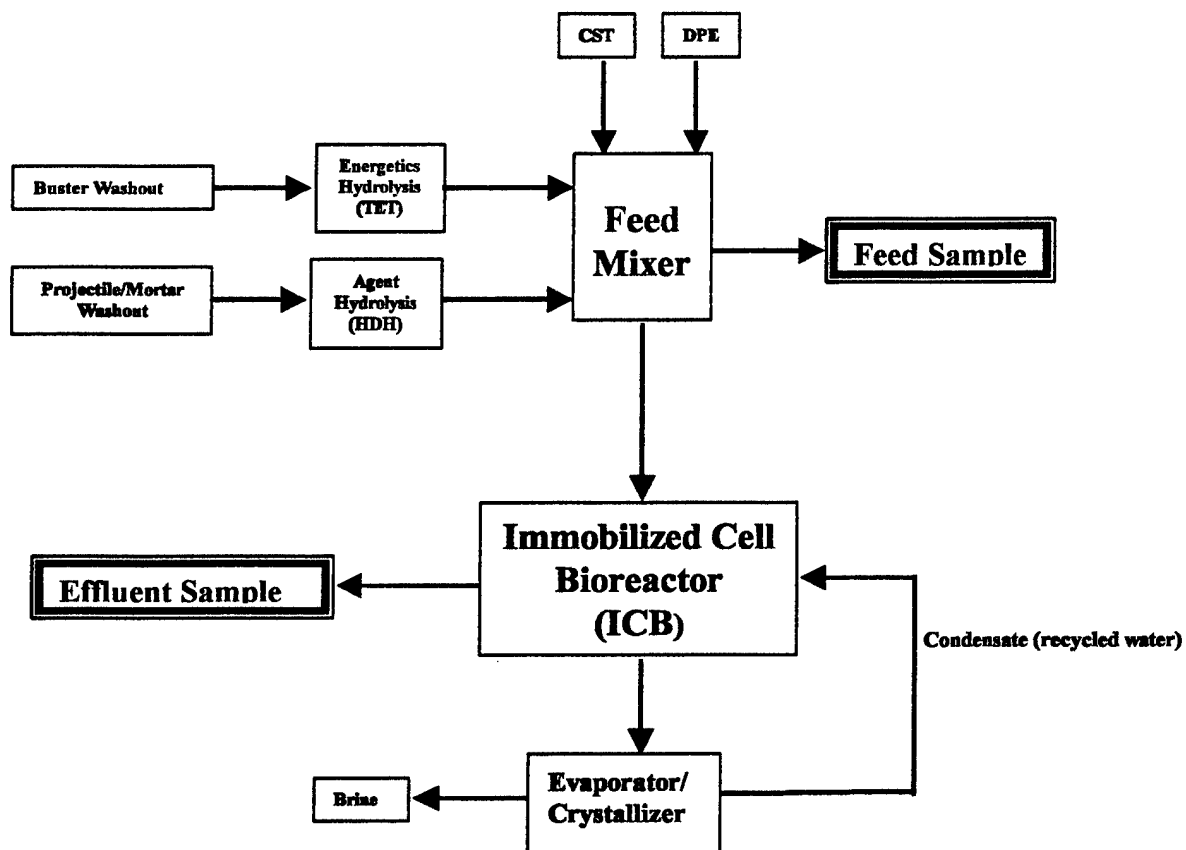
CST

DPE

Buster Washout

Energetics Hydrolysis (TET)

Feed Mixer

Feed Sample

Projectile/Mortar Washout

Agent Hydrolysis (HDH)

Immobilized Cell Bioreactor (ICB)

Effluent Sample

Condensate (recycled water)

Brine

Evaporator/ Crystallizer